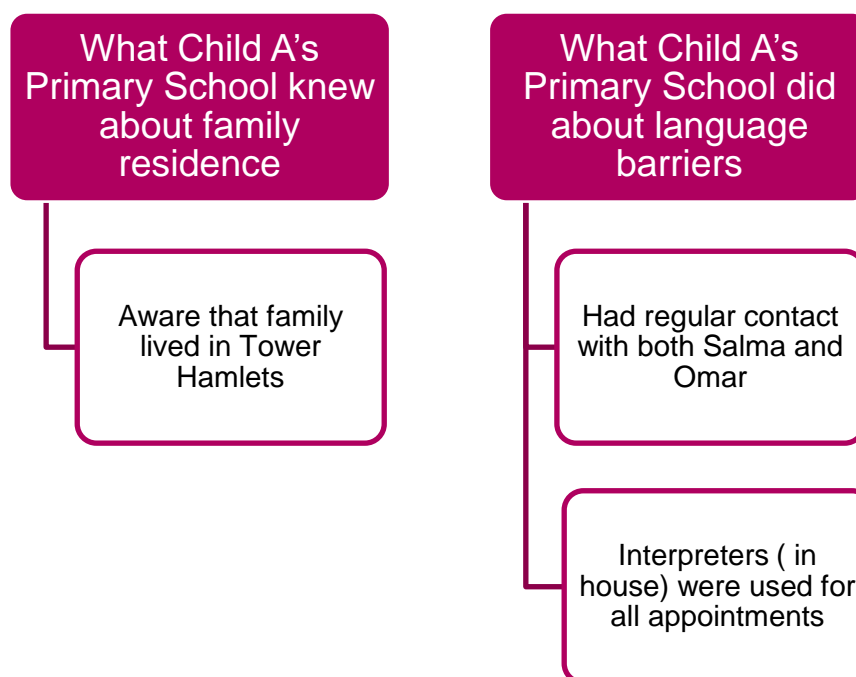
What Child A's Primary School knew about family residence

Aware that family lived in Tower Hamlets

What Child A's Primary School did about language barriers

Had regular contact with both Salma and Omar

Interpreters ( in house) were used for all appointments